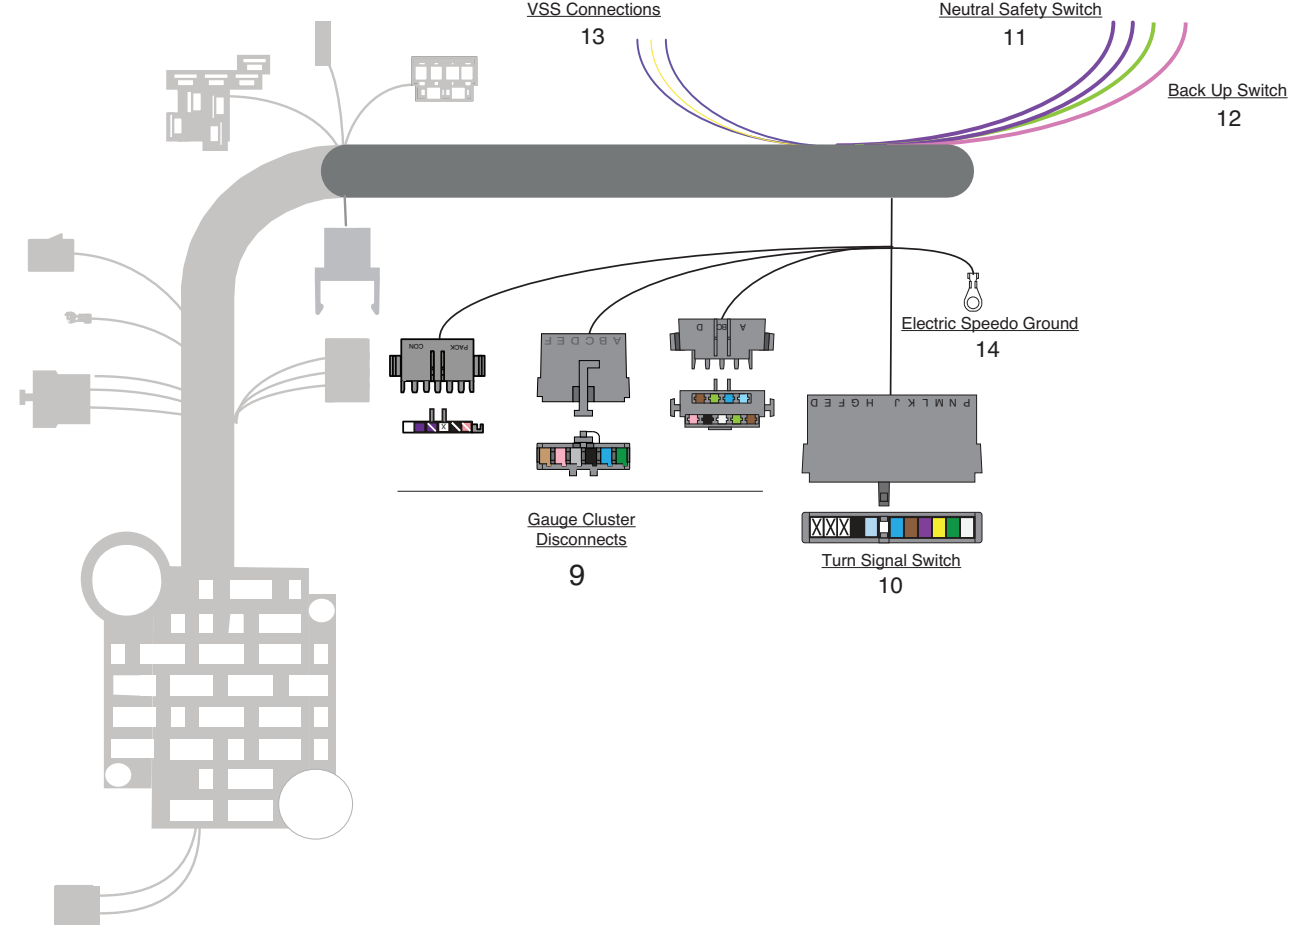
VSS Connections
13

Neutral Safety Switch
11

Back Up Switch
12

Electric Speedo Ground
14

CON PACK

A B C D E F

D BC A

D E F G H J K L M N P

X

Gauge Cluster Disconnects
9

X X X

Turn Signal Switch
10